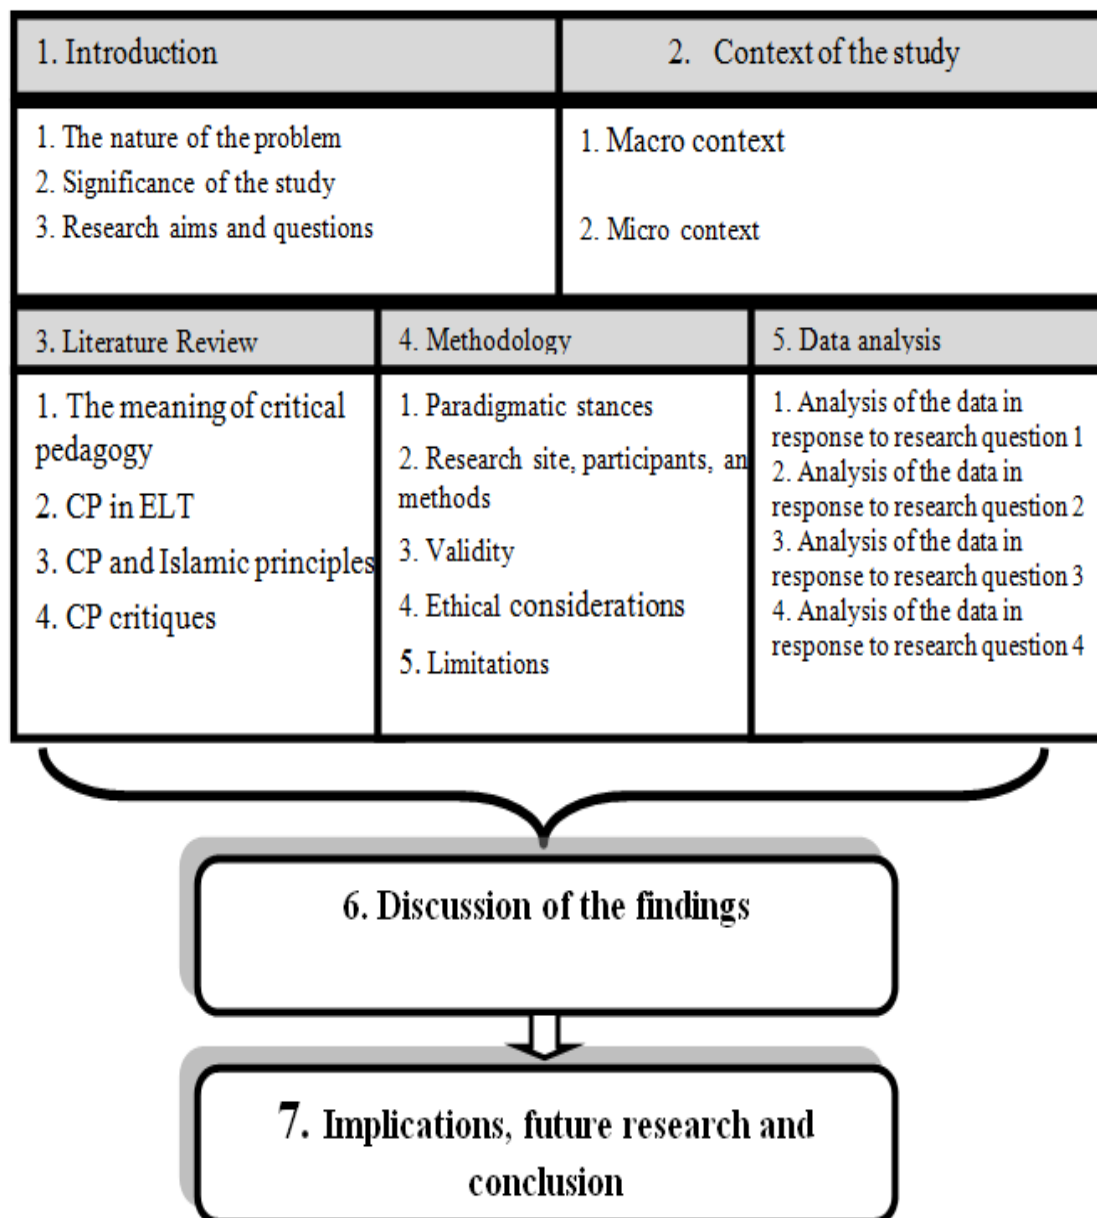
1. Introduction

1. The nature of the problem
2. Significance of the study
3. Research aims and questions

2. Context of the study

1. Macro context

2. Micro context

3. Literature Review

1. The meaning of critical pedagogy
2. CP in ELT
3. CP and Islamic principles
4. CP critiques

4. Methodology

1. Paradigmatic stances
2. Research site, participants, an methods
3. Validity
4. Ethical considerations
5. Limitations

5. Data analysis

1. Analysis of the data in response to research question 1
2. Analysis of the data in response to research question 2
3. Analysis of the data in response to research question 3
4. Analysis of the data in response to research question 4

6. Discussion of the findings

7. Implications, future research and conclusion